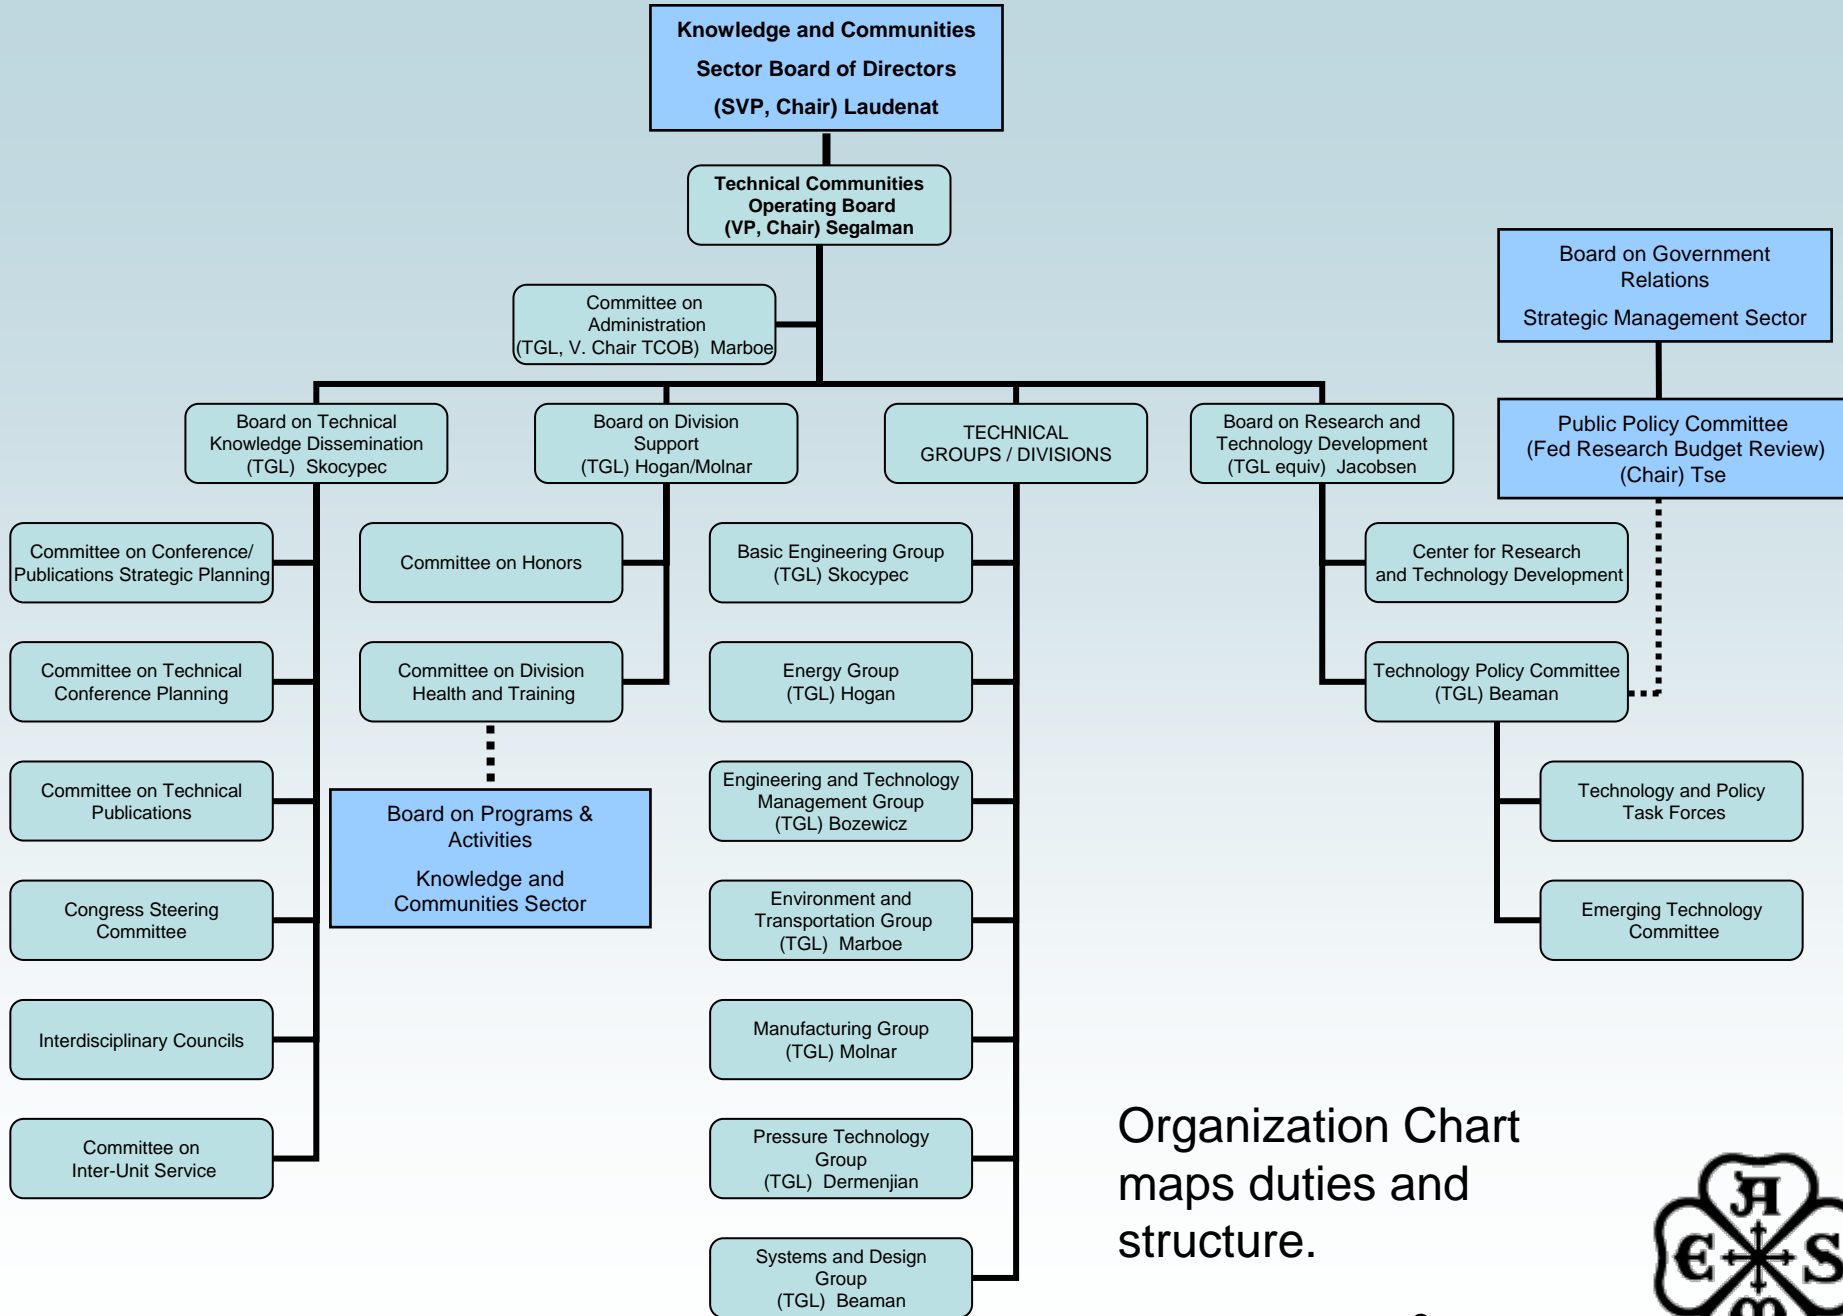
Knowledge and Communities Sector Board of Directors (SVP, Chair) Laudenat

Technical Communities Operating Board (VP, Chair) Segalman

Board on Government Relations

Strategic Management Sector

Committee on Administration (TGL, V. Chair TCOB) Marboe

Board on Technical Knowledge Dissemination (TGL) Skocypec

Board on Division Support (TGL) Hogan/Molnar

TECHNICAL GROUPS / DIVISIONS

Board on Research and Technology Development (TGL equiv) Jacobsen

Public Policy Committee (Fed Research Budget Review) (Chair) Tse

Committee on Conference/ Publications Strategic Planning

Committee on Technical Conference Planning

Committee on Technical Publications

Congress Steering Committee

Interdisciplinary Councils

Committee on Inter-Unit Service

Committee on Honors

Committee on Division Health and Training

Board on Programs & Activities

Knowledge and Communities Sector

Basic Engineering Group (TGL) Skocypec

Energy Group (TGL) Hogan

Engineering and Technology Management Group (TGL) Bozewicz

Environment and Transportation Group (TGL) Marboe

Manufacturing Group (TGL) Molnar

Pressure Technology Group (TGL) Dermenjian

Systems and Design Group (TGL) Beaman

Center for Research and Technology Development

Technology Policy Committee (TGL) Beaman

Technology and Policy Task Forces

Emerging Technology Committee

Organization Chart maps duties and structure.